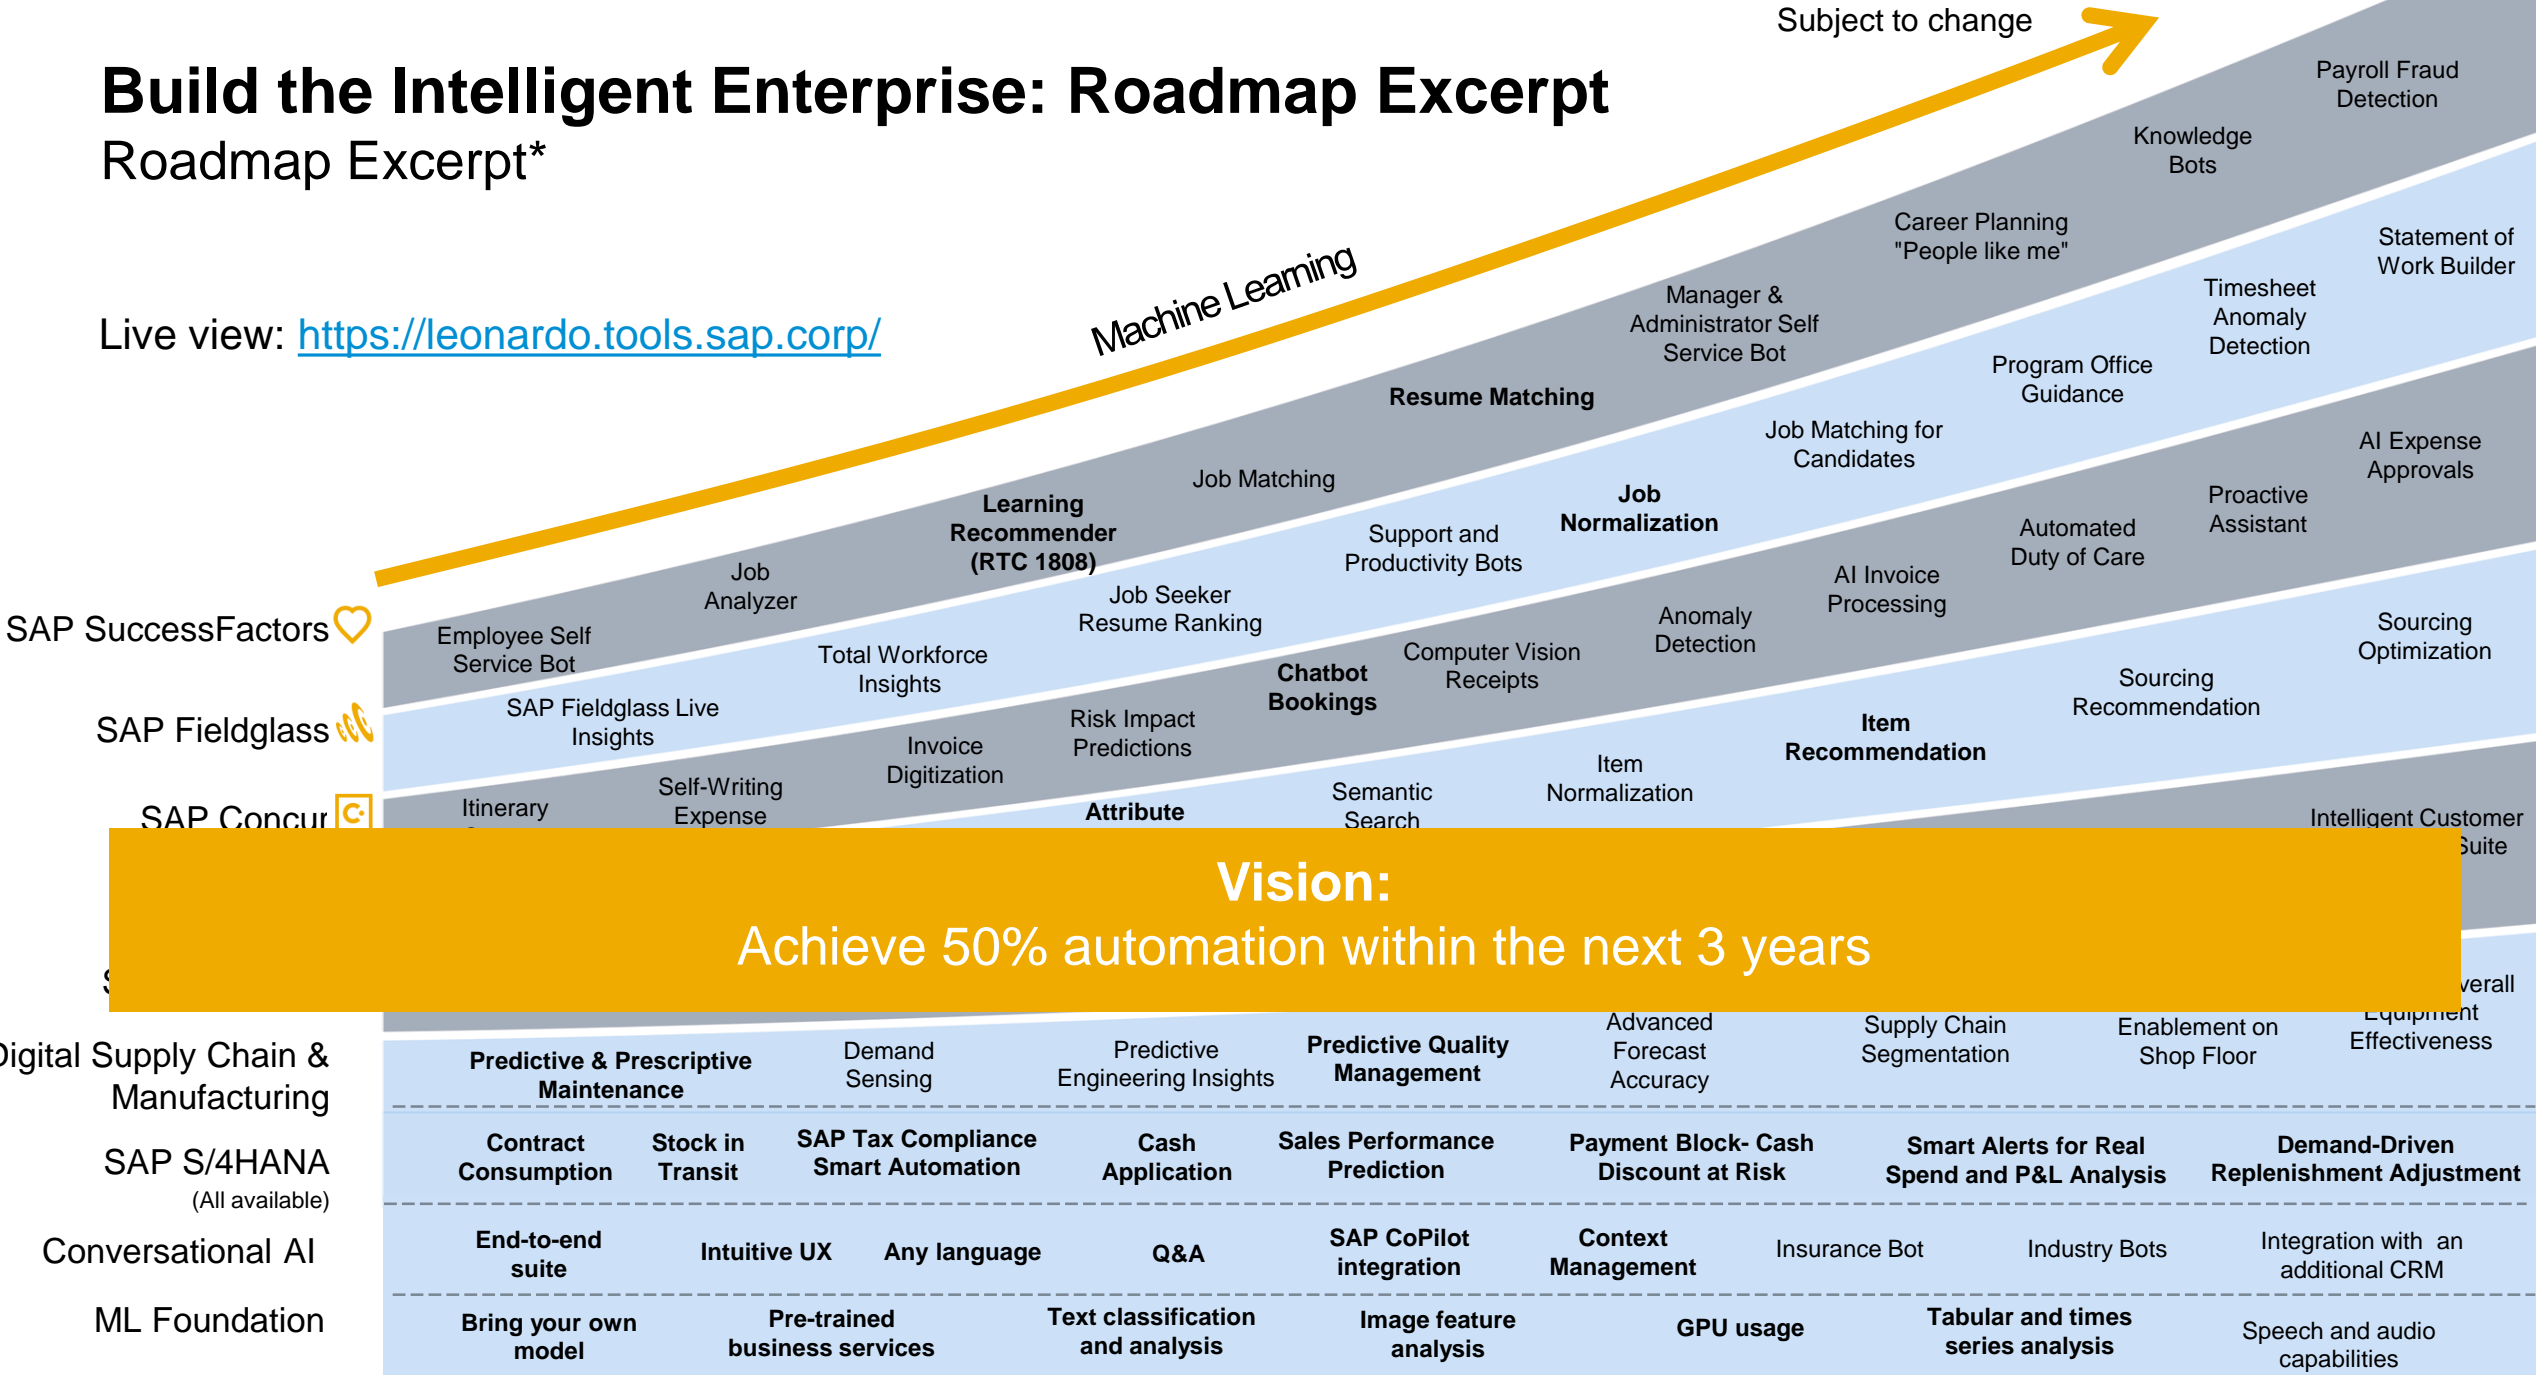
Subject to change

Build the Intelligent Enterprise: Roadmap Excerpt
Roadmap Excerpt*

Live view: https://leonardo.tools.sap.corp/

Machine Learning

Payroll Fraud Detection
Knowledge Bots
Career Planning "People like me"
Manager & Administrator Self Service Bot
Resume Matching
Learning Recommender (RTC 1808)
Job Matching
Job Analyzer
Employee Self Service Bot

Statement of Work Builder
Timesheet Anomaly Detection
Program Office Guidance
Job Matching for Candidates
Job Normalization
Support and Productivity Bots
Job Seeker Resume Ranking
Total Workforce Insights
SAP Fieldglass Live Insights

AI Expense Approvals
Proactive Assistant
Automated Duty of Care
AI Invoice Processing
Anomaly Detection
Computer Vision Receipts
Chatbot Bookings
Risk Impact Predictions
Invoice Digitization
Self-Writing Expense
Itinerary

Sourcing Optimization
Sourcing Recommendation
Item Recommendation
Item Normalization
Semantic Search
Attribute

Intelligent Customer Suite

SAP SuccessFactors
SAP Fieldglass
SAP Concur

Vision:
Achieve 50% automation within the next 3 years

S

verall Equipment Effectiveness
Enablement on Shop Floor
Supply Chain Segmentation
Advanced Forecast Accuracy

Digital Supply Chain & Manufacturing
Predictive & Prescriptive Maintenance
Demand Sensing
Predictive Engineering Insights
Predictive Quality Management

SAP S/4HANA (All available)
Contract Consumption
Stock in Transit
SAP Tax Compliance Smart Automation
Cash Application
Sales Performance Prediction
Payment Block- Cash Discount at Risk
Smart Alerts for Real Spend and P&L Analysis
Demand-Driven Replenishment Adjustment

Conversational AI
End-to-end suite
Intuitive UX
Any language
Q&A
SAP CoPilot integration
Context Management
Insurance Bot
Industry Bots
Integration with an additional CRM

ML Foundation
Bring your own model
Pre-trained business services
Text classification and analysis
Image feature analysis
GPU usage
Tabular and times series analysis
Speech and audio capabilities